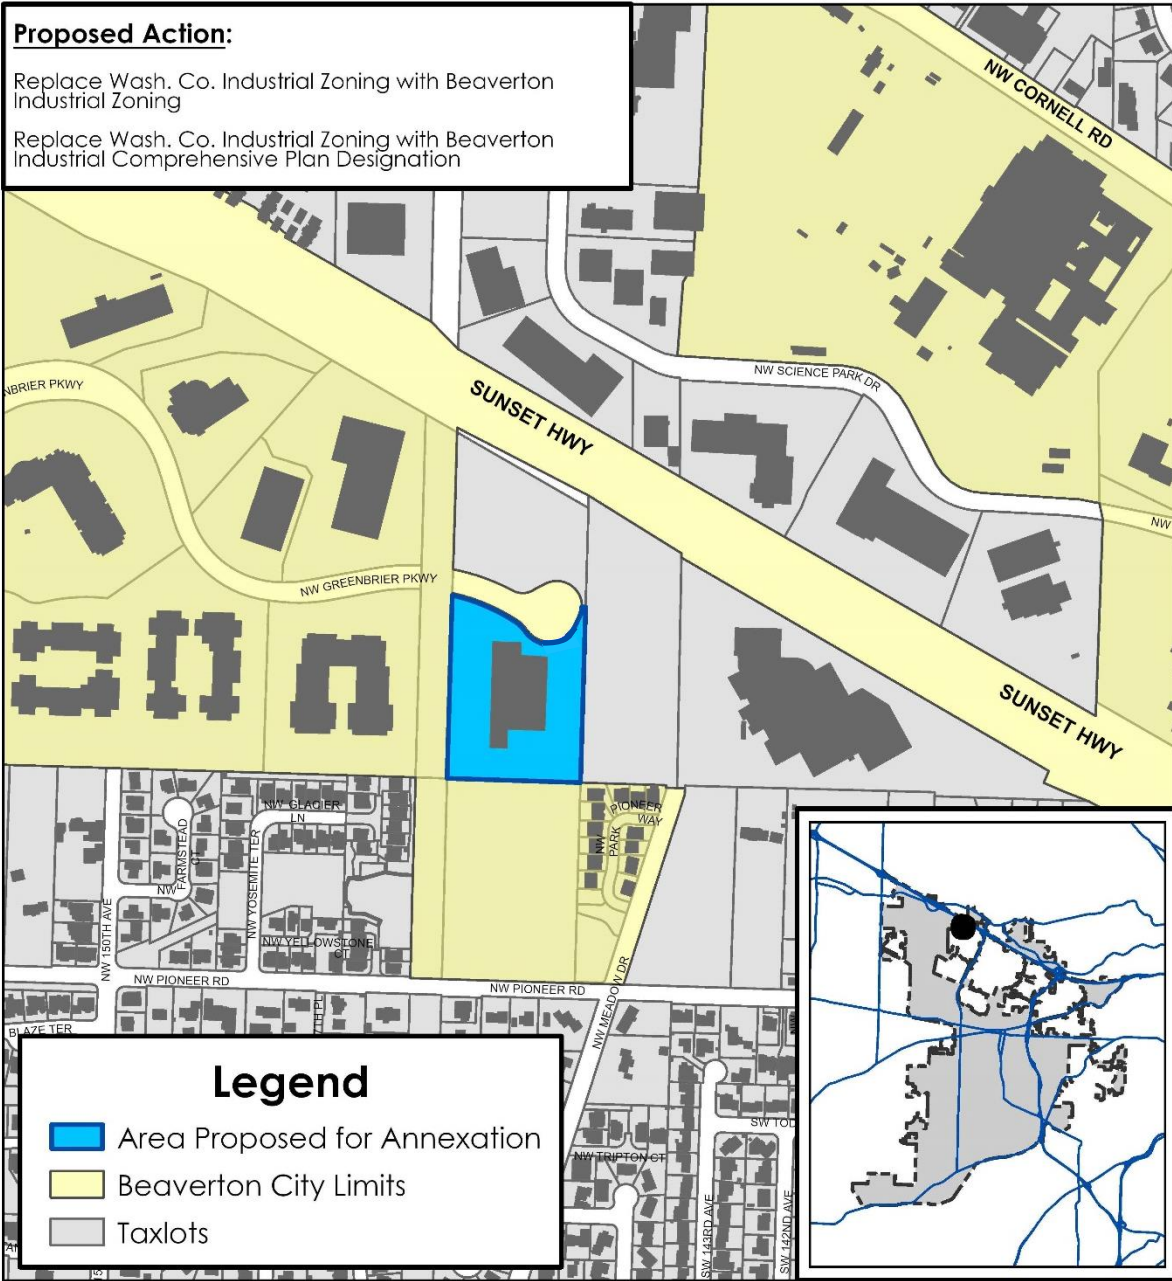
Proposed Action:

Replace Wash. Co. Industrial Zoning with Beaverton Industrial Zoning

Replace Wash. Co. Industrial Zoning with Beaverton Industrial Comprehensive Plan Designation

NW CORNELL RD

NW SCIENCE PARK DR

SUNSET HWY

NBRIER PKWY

NW GREENBRIER PKWY

SUNSET HWY

NW

NW GLACIER LN

NW FARMSTEAD CT

NW YOSEMITE TER

NW YELLOWSTONE CT

NW 150TH AVE

NW PIONEER RD

NW PIONEER RD

PIONEER WAY

NW PARK

NW MEADOW DR

BLAZE TER

7TH PL

NW TRIPTON CT

SW TOD

SW 143RD AVE

SW 142ND AVE

Legend

Area Proposed for Annexation

Beaverton City Limits

Taxlots